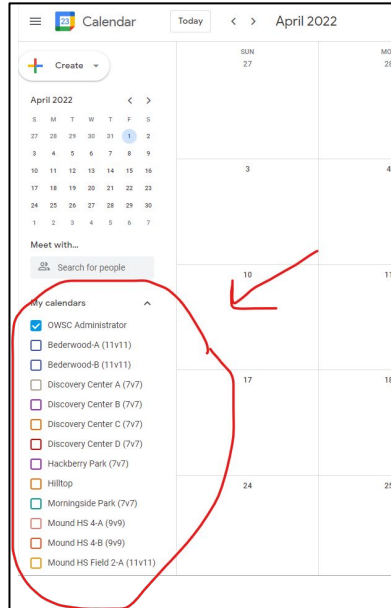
23 Calendar

Today < > April 2022

Create

April 2022 < >

| S | M | T | W | T | F | S |
|---|---|---|---|---|---|---|
| 27 | 28 | 29 | 30 | 31 | 1 | 2 |
| 3 | 4 | 5 | 6 | 7 | 8 | 9 |
| 10 | 11 | 12 | 13 | 14 | 15 | 16 |
| 17 | 18 | 19 | 20 | 21 | 22 | 23 |
| 24 | 25 | 26 | 27 | 28 | 29 | 30 |
| 1 | 2 | 3 | 4 | 5 | 6 | 7 |

Meet with...

Search for people

My calendars

OWSC Administrator
Bederwood-A (11v11)
Bederwood-B (11v11)
Discovery Center A (7v7)
Discovery Center B (7v7)
Discovery Center C (7v7)
Discovery Center D (7v7)
Hackberry Park (7v7)
Hilltop
Morningside Park (7v7)
Mound HS 4-A (9v9)
Mound HS 4-B (9v9)
Mound HS Field 2-A (11v11)

SUN
27

MO
28

3

4

10

11

17

18

24

25